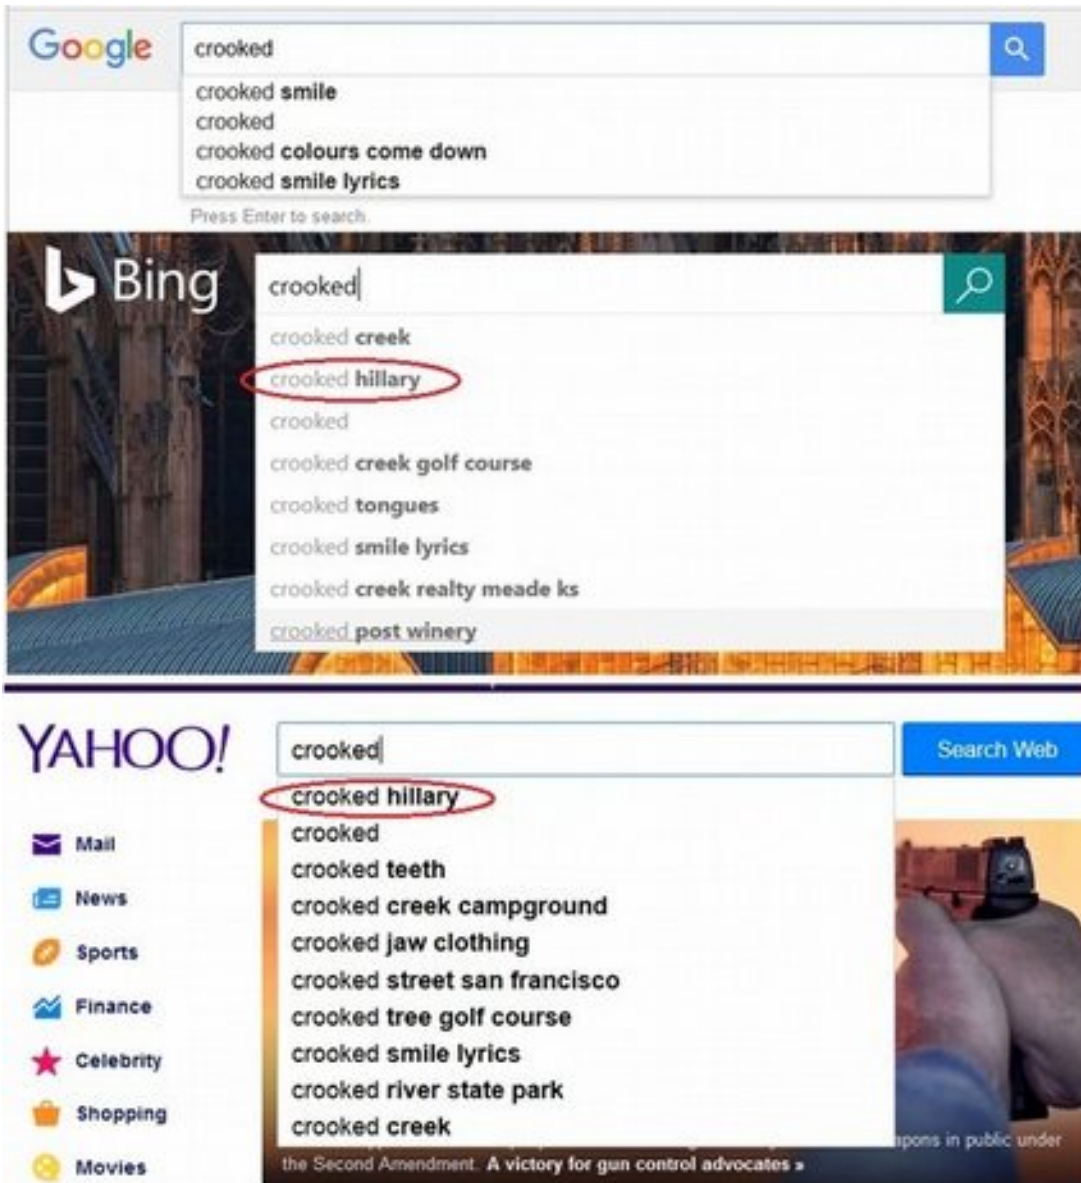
Google

crooked

crooked smile
crooked
crooked colours come down
crooked smile lyrics

Press Enter to search.

Bing

crooked

crooked creek
crooked hillary
crooked
crooked creek golf course
crooked tongues
crooked smile lyrics
crooked creek realty meade ks
crooked post winery

YAHOO!

crooked

Search Web

crooked hillary
crooked
crooked teeth
crooked creek campground
crooked jaw clothing
crooked street san francisco
crooked tree golf course
crooked smile lyrics
crooked river state park
crooked creek

Mail
News
Sports
Finance
Celebrity
Shopping
Movies

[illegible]apons in public under the Second Amendment. A victory for gun control advocates »